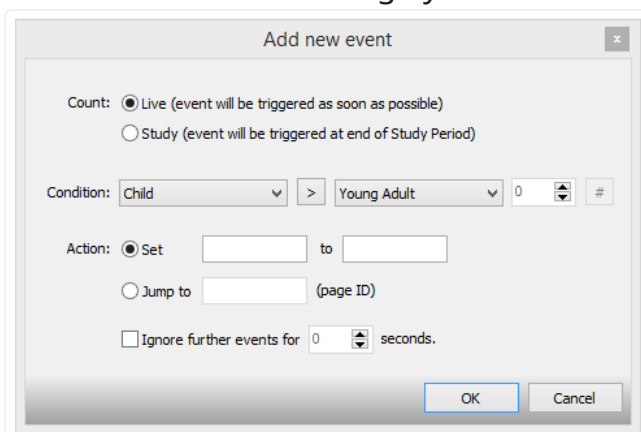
Add new event

x

Count: Live (event will be triggered as soon as possible)

Study (event will be triggered at end of Study Period)

Condition: Child > Young Adult 0 #

Action: Set to

Jump to (page ID)

Ignore further events for 0 seconds.

OK Cancel